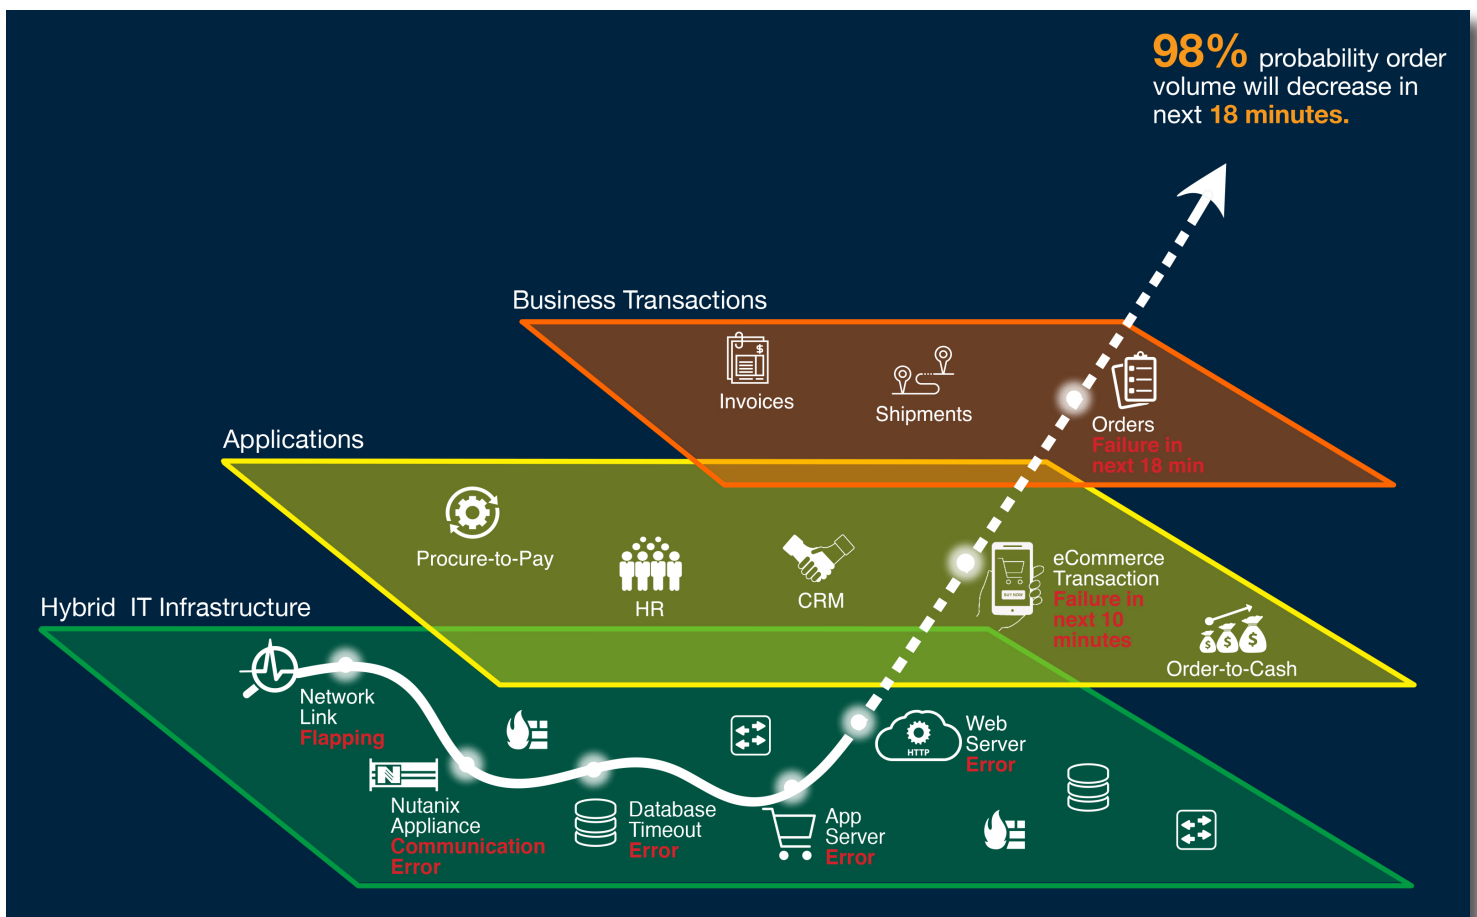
98% probability order volume will decrease in next 18 minutes.

Business Transactions

Invoices

Shipments

Orders
Failure in next 18 min

Applications

Procure-to-Pay

HR

CRM

eCommerce Transaction
Failure in next 10 minutes

Order-to-Cash

Hybrid IT Infrastructure

Network Link
Flapping

Nutanix Appliance
Communication Error

Database Timeout
Error

App Server
Error

HTTP

Web Server
Error